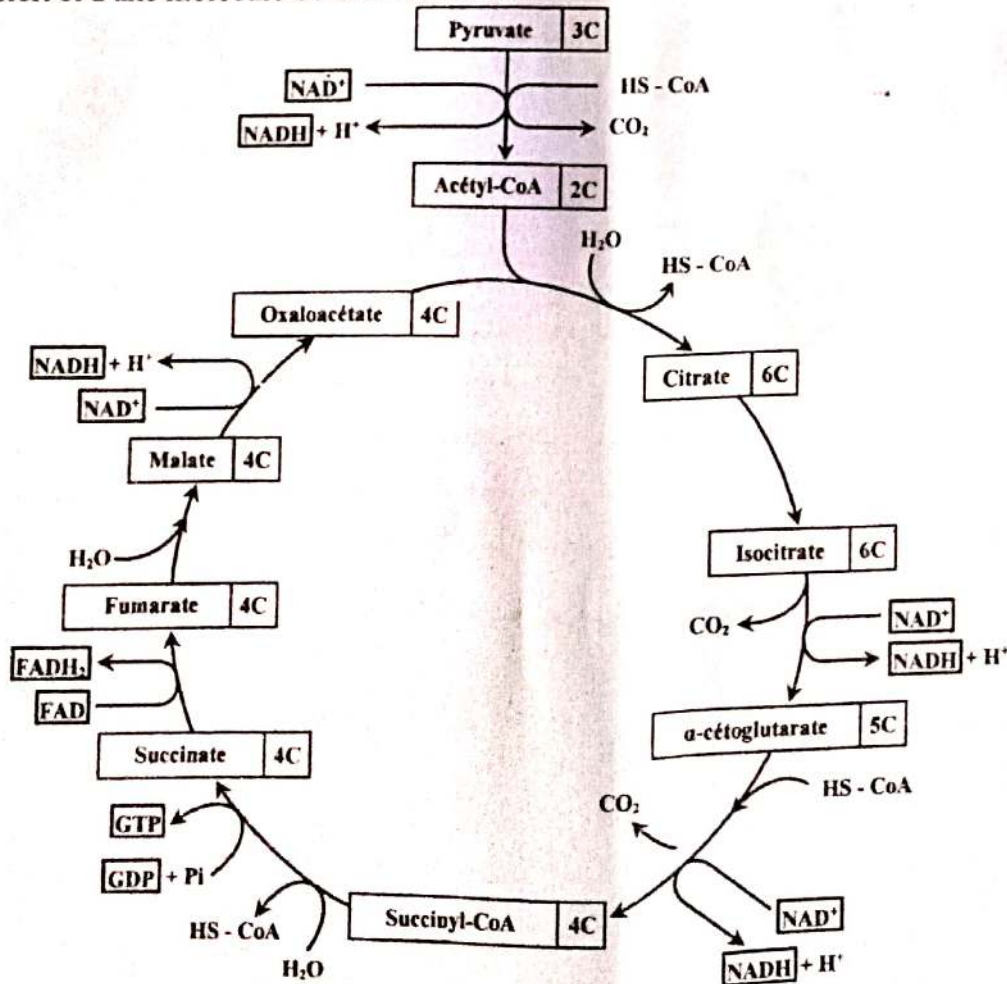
Pyruvate 3C

$NAD^+$

HS - CoA

$NADH + H^+$

$CO_2$

Acétyl-CoA 2C

$H_2O$

HS - CoA

Oxaloacétate 4C

$NADH + H^+$

$NAD^+$

Citrate 6C

Malate 4C

$H_2O$

Isocitrate 6C

Fumarate 4C

$CO_2$

$NAD^+$

$NADH + H^+$

$FADH_2$

FAD

α-cétoglutarate 5C

Succinate 4C

HS - CoA

$CO_2$

GTP

GDP + Pi

HS - CoA

Succinyl-CoA 4C

$NAD^+$

$H_2O$

$NADH + H^+$